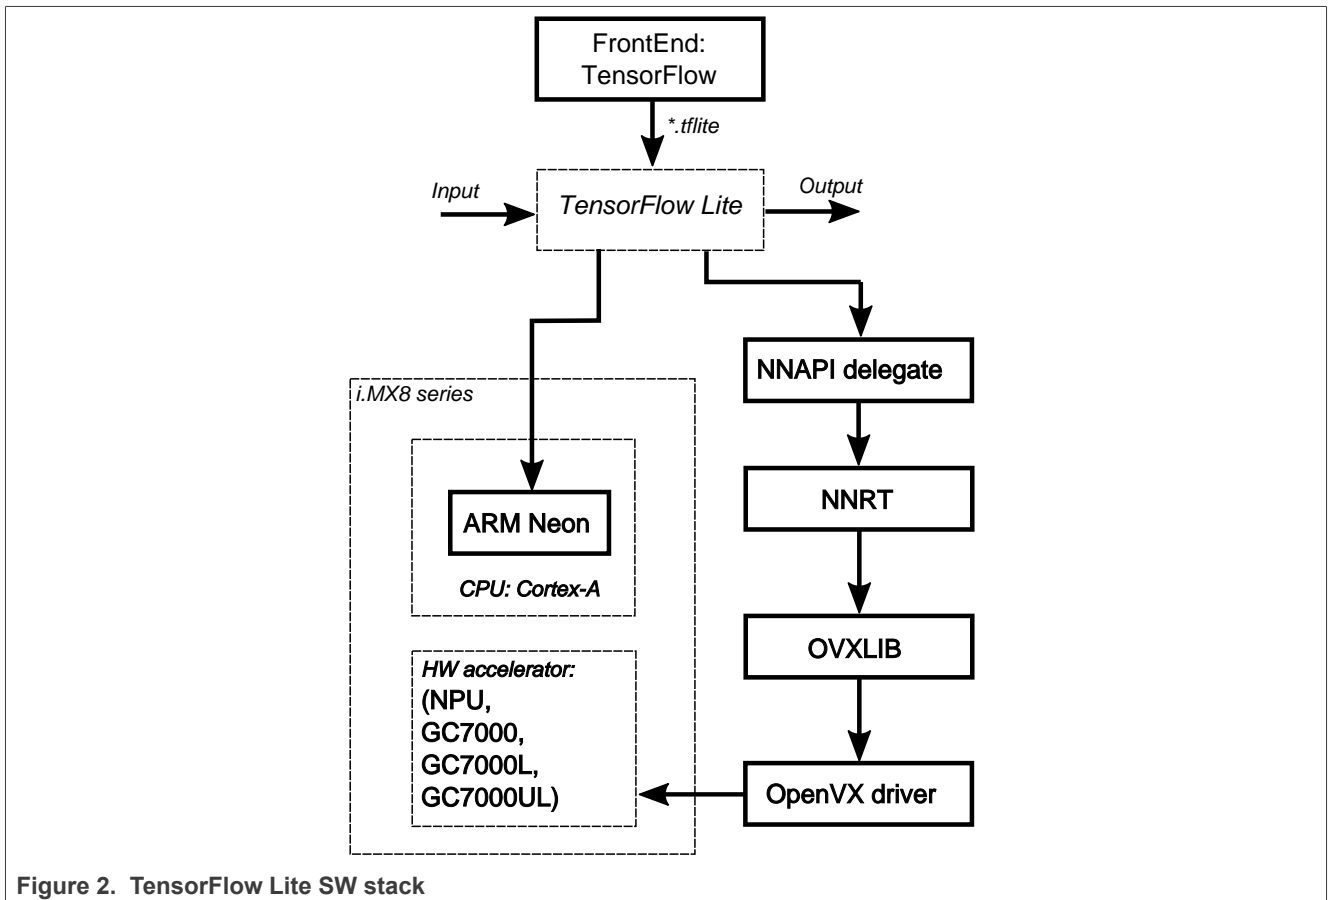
FrontEnd: TensorFlow

*.tflite

Input

TensorFlow Lite

Output

NNAPI delegate

i.MX8 series

ARM Neon

CPU: Cortex-A

NNRT

OVXLIB

HW accelerator:
(NPU,
GC7000,
GC7000L,
GC7000UL)

OpenVX driver

Figure 2. TensorFlow Lite SW stack